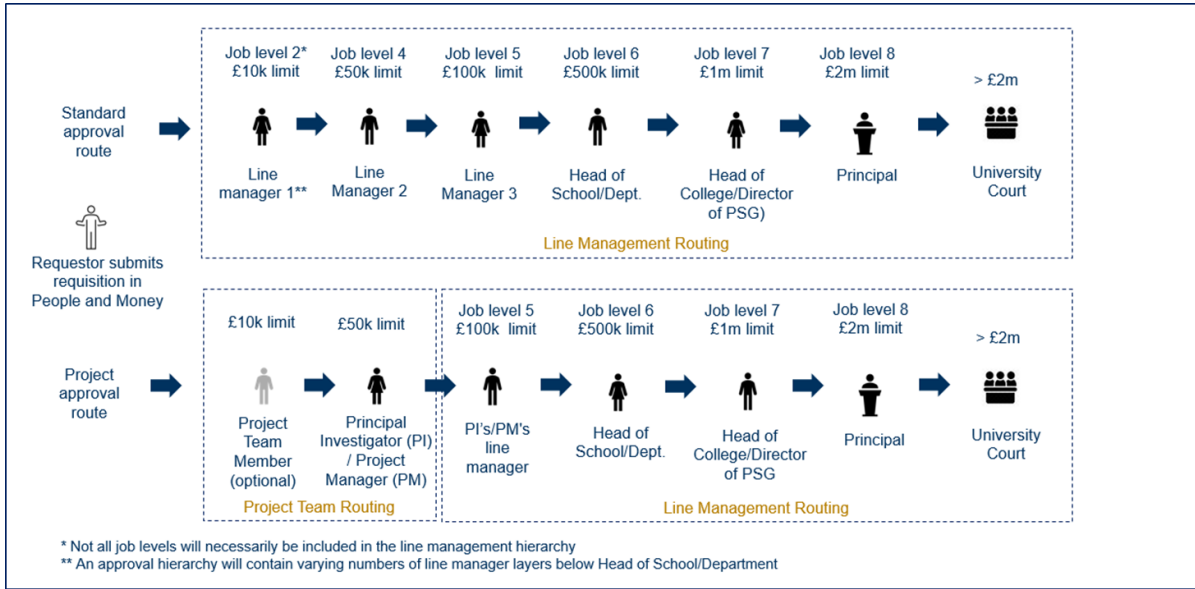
Standard approval route

Job level 2*
£10k limit

Line manager 1**

Job level 4
£50k limit

Line Manager 2

Job level 5
£100k limit

Line Manager 3

Job level 6
£500k limit

Head of School/Dept.

Job level 7
£1m limit

Head of College/Director of PSG)

Job level 8
£2m limit

Principal

> £2m

University Court

Line Management Routing

Requestor submits requisition in People and Money

Project approval route

£10k limit

Project Team Member (optional)

£50k limit

Principal Investigator (PI) / Project Manager (PM)

Project Team Routing

Job level 5
£100k limit

PI's/PM's line manager

Job level 6
£500k limit

Head of School/Dept.

Job level 7
£1m limit

Head of College/Director of PSG

Job level 8
£2m limit

Principal

> £2m

University Court

Line Management Routing

* Not all job levels will necessarily be included in the line management hierarchy
** An approval hierarchy will contain varying numbers of line manager layers below Head of School/Department